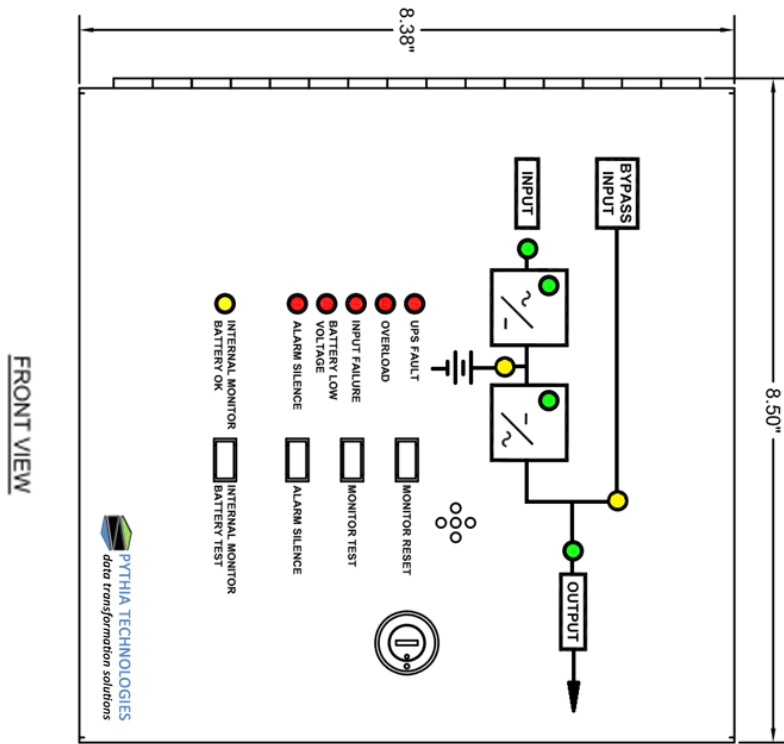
8.38"

8.50"

FRONT VIEW

INPUT

BYPASS INPUT

UPS FAULT

OVERLOAD

INPUT FAILURE

BATTERY LOW VOLTAGE

ALARM SILENCE

INTERNAL MONITOR BATTERY OK

MONITOR RESET

MONITOR TEST

ALARM SILENCE

INTERNAL MONITOR BATTERY TEST

OUTPUT

PYTHIA TECHNOLOGIES
data transformation solutions